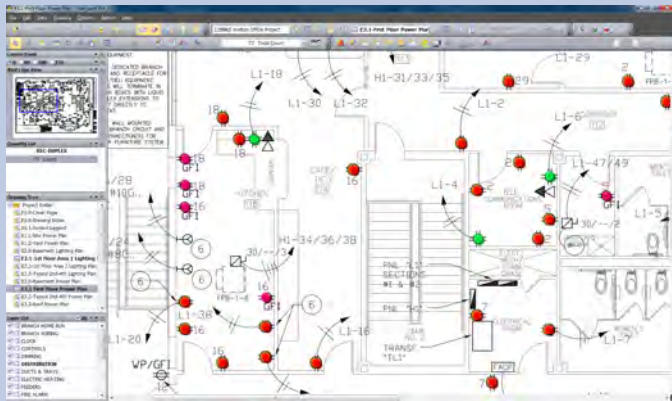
L1-18
L1-30
L1-32
H1-31/33/35
L1-29
L1-2
L1-6
L1-47/49
L1-4
L1-5
18
18
18
GF1
18
GF1
16
16
16
20
2
30/--/2
H1-34/36/38
30/--/3
FPB-1-4
16
GF1
6
6
6
L1-38
L1-16
L1-20
WP/GF1
16
16
7
7
PNL "L1" SECTIONS #1 & #2
PNL "H1"
TRANSF "TL1"
/28
#10G
/24
#8G
DEDICATED BRANCH AND RECEPTACLE FOR CELL EQUIPMENT.
WALL MOUNTED BRANCH CIRCUIT AND CONNECTIONS FOR FURNITURE SYSTEM.
Project Folder
E1-1 First Floor Power Plan
E3.1 First Floor Power Plan
BRANCH HOME RUN
BRANCH WIRING
CLOCK
CONTROLS
DIMMING
DISTRIBUTION
DUCTS & TRAYS
ELECTRIC HEATING
FEEDERS
FIRE ALARM